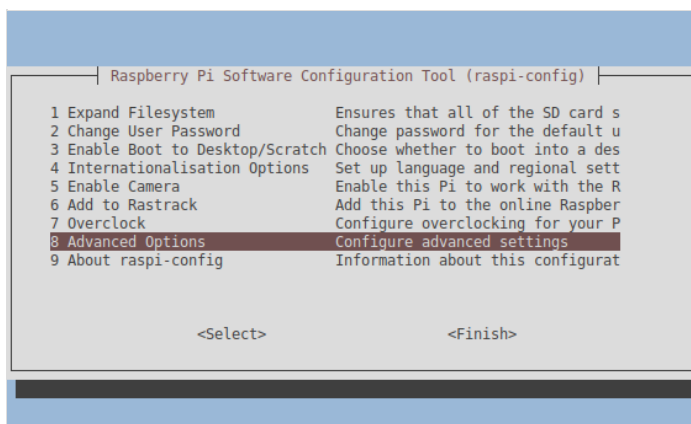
Raspberry Pi Software Configuration Tool (raspi-config)

1 Expand Filesystem Ensures that all of the SD card s
2 Change User Password Change password for the default u
3 Enable Boot to Desktop/Scratch Choose whether to boot into a des
4 Internationalisation Options Set up language and regional sett
5 Enable Camera Enable this Pi to work with the R
6 Add to Rastrack Add this Pi to the online Raspber
7 Overclock Configure overclocking for your P
8 Advanced Options Configure advanced settings
9 About raspi-config Information about this configurat

<Select> <Finish>